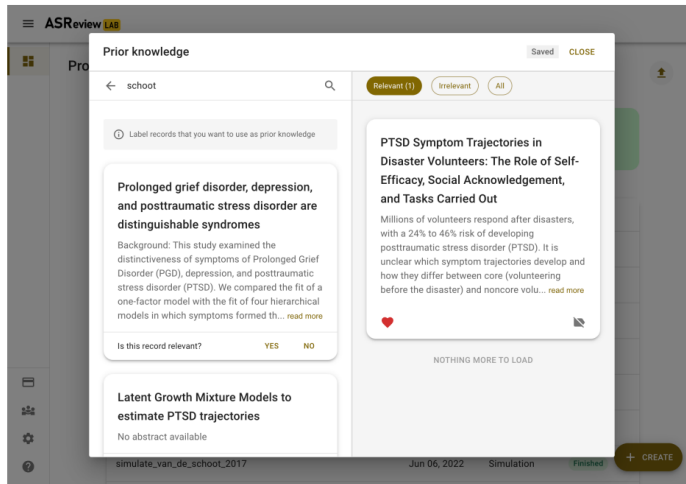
ASReview LAB

Pro

Prior knowledge

Saved CLOSE

schoot

Label records that you want to use as prior knowledge

Prolonged grief disorder, depression, and posttraumatic stress disorder are distinguishable syndromes

Background: This study examined the distinctiveness of symptoms of Prolonged Grief Disorder (PGD), depression, and posttraumatic stress disorder (PTSD). We compared the fit of a one-factor model with the fit of four hierarchical models in which symptoms formed th... read more

Is this record relevant? YES NO

Latent Growth Mixture Models to estimate PTSD trajectories

No abstract available

Relevant (1) Irrelevant All

PTSD Symptom Trajectories in Disaster Volunteers: The Role of Self-Efficacy, Social Acknowledgement, and Tasks Carried Out

Millions of volunteers respond after disasters, with a 24% to 46% risk of developing posttraumatic stress disorder (PTSD). It is unclear which symptom trajectories develop and how they differ between core (volunteering before the disaster) and noncore volu... read more

NOTHING MORE TO LOAD

simulate_van_de_schoot_2017 Jun 06, 2022 Simulation Finished

CREATE